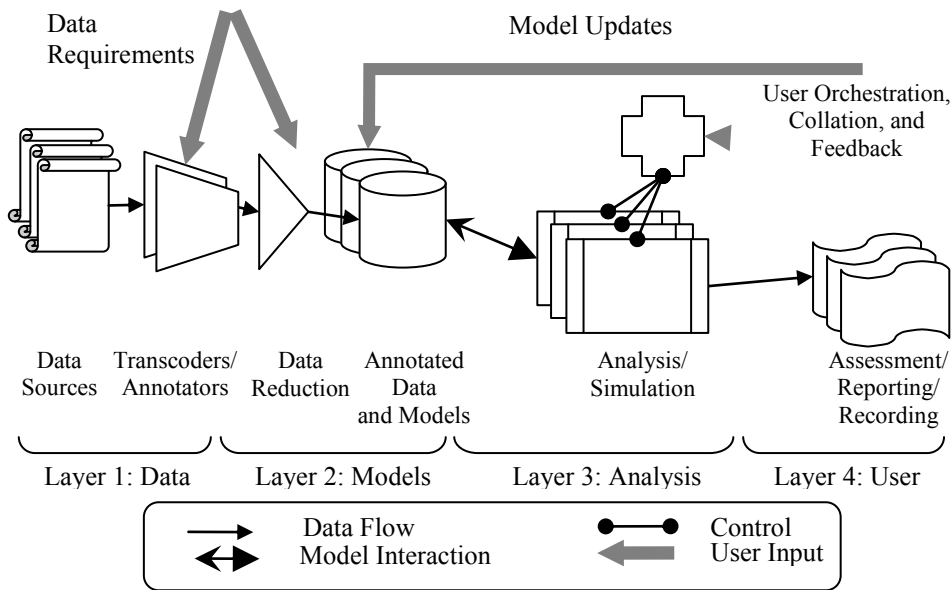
Data Requirements

Model Updates

User Orchestration, Collation, and Feedback

Data Sources

Transcoders/ Annotators

Data Reduction

Annotated Data and Models

Analysis/ Simulation

Assessment/ Reporting/ Recording

Layer 1: Data

Layer 2: Models

Layer 3: Analysis

Layer 4: User

Data Flow
Model Interaction

Control
User Input